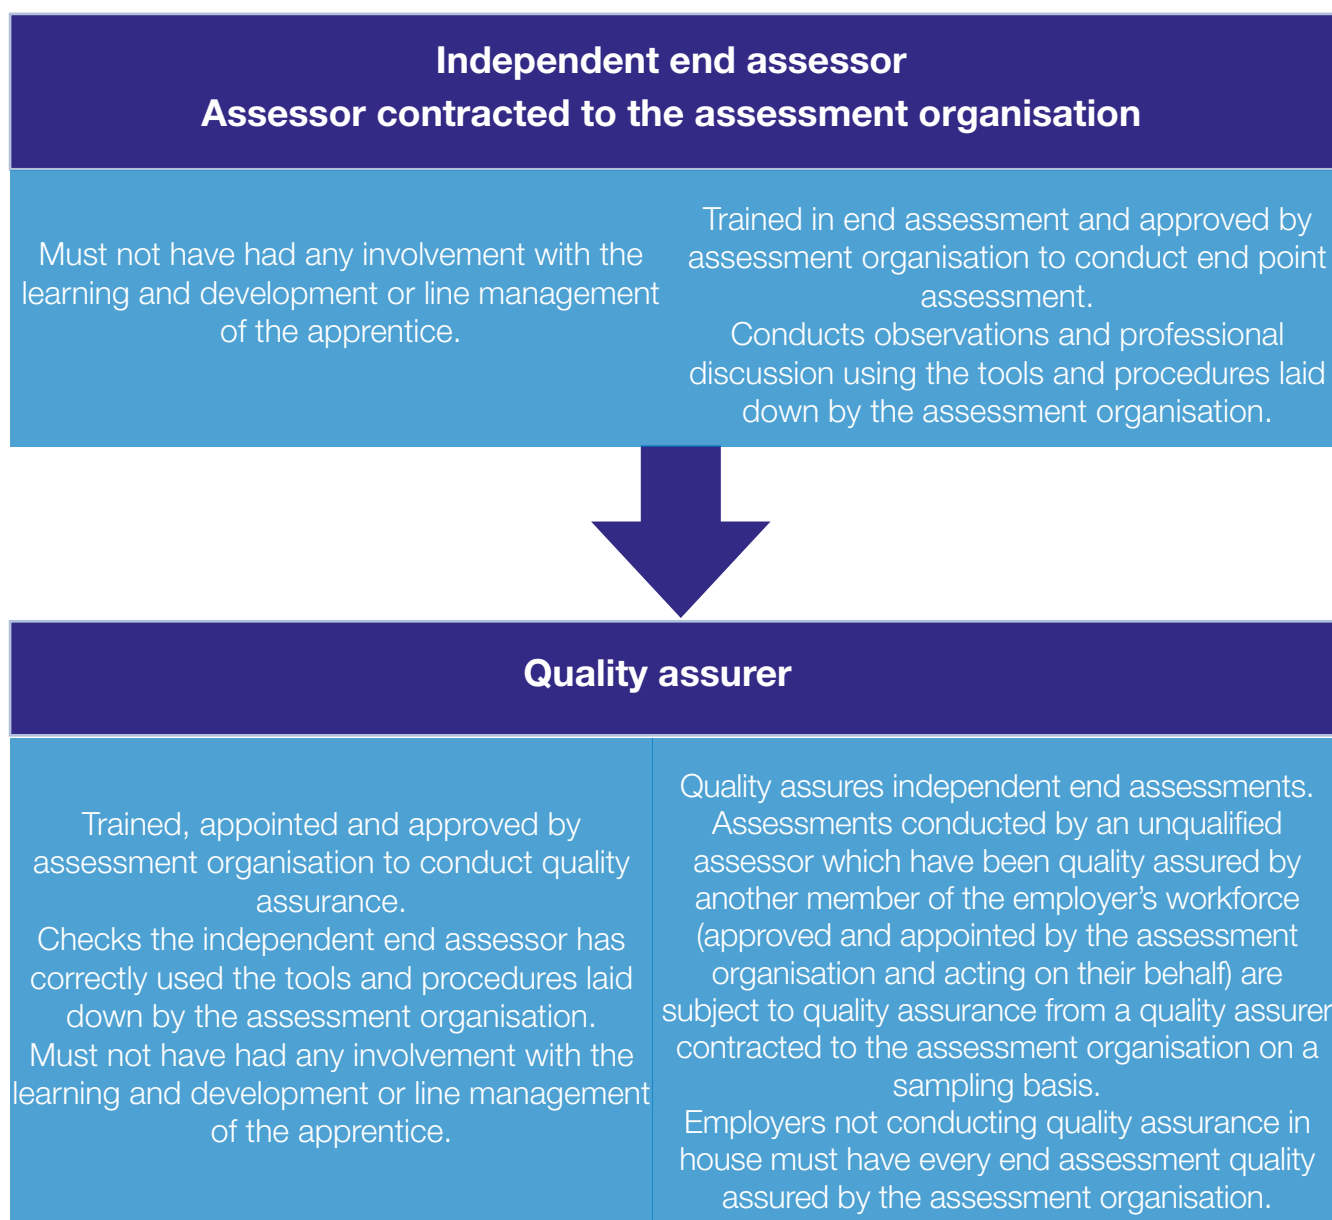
Independent end assessor
Assessor contracted to the assessment organisation

Must not have had any involvement with the learning and development or line management of the apprentice.

Trained in end assessment and approved by assessment organisation to conduct end point assessment.
Conducts observations and professional discussion using the tools and procedures laid down by the assessment organisation.

Quality assurer

Trained, appointed and approved by assessment organisation to conduct quality assurance.
Checks the independent end assessor has correctly used the tools and procedures laid down by the assessment organisation.
Must not have had any involvement with the learning and development or line management of the apprentice.

Quality assures independent end assessments.
Assessments conducted by an unqualified assessor which have been quality assured by another member of the employer's workforce (approved and appointed by the assessment organisation and acting on their behalf) are subject to quality assurance from a quality assurer contracted to the assessment organisation on a sampling basis.
Employers not conducting quality assurance in house must have every end assessment quality assured by the assessment organisation.